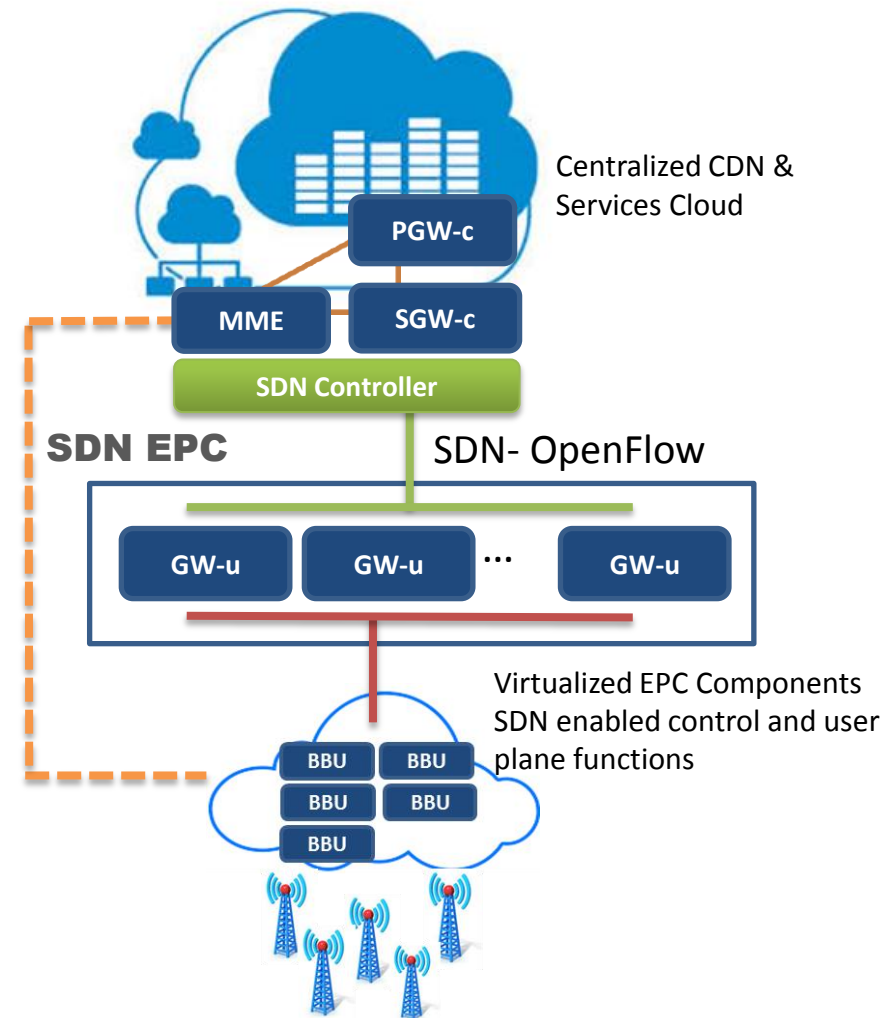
Centralized CDN & Services Cloud

PGW-c

MME

SGW-c

SDN Controller

SDN EPC

SDN- OpenFlow

GW-u

GW-u

...

GW-u

Virtualized EPC Components SDN enabled control and user plane functions

BBU

BBU

BBU

BBU

BBU